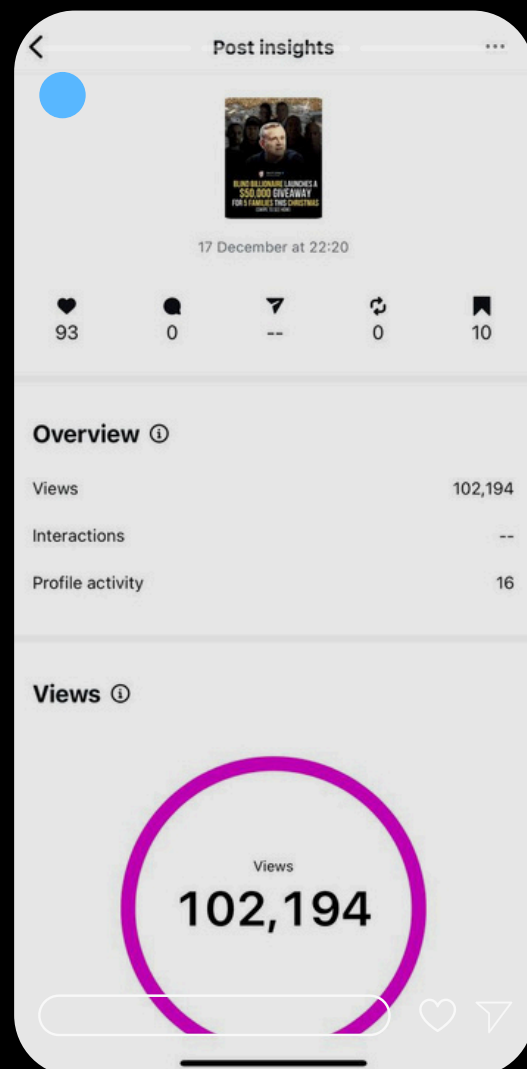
Post insights

BLIND BILLIONAIRE LAUNCHES A $50,000 GIVEAWAY FOR 5 FAMILIES THIS CHRISTMAS

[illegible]

17 December at 22:20

93
0
--
0
10

Overview ⓘ

Views 102,194

Interactions --

Profile activity 16

Views ⓘ

Views
102,194